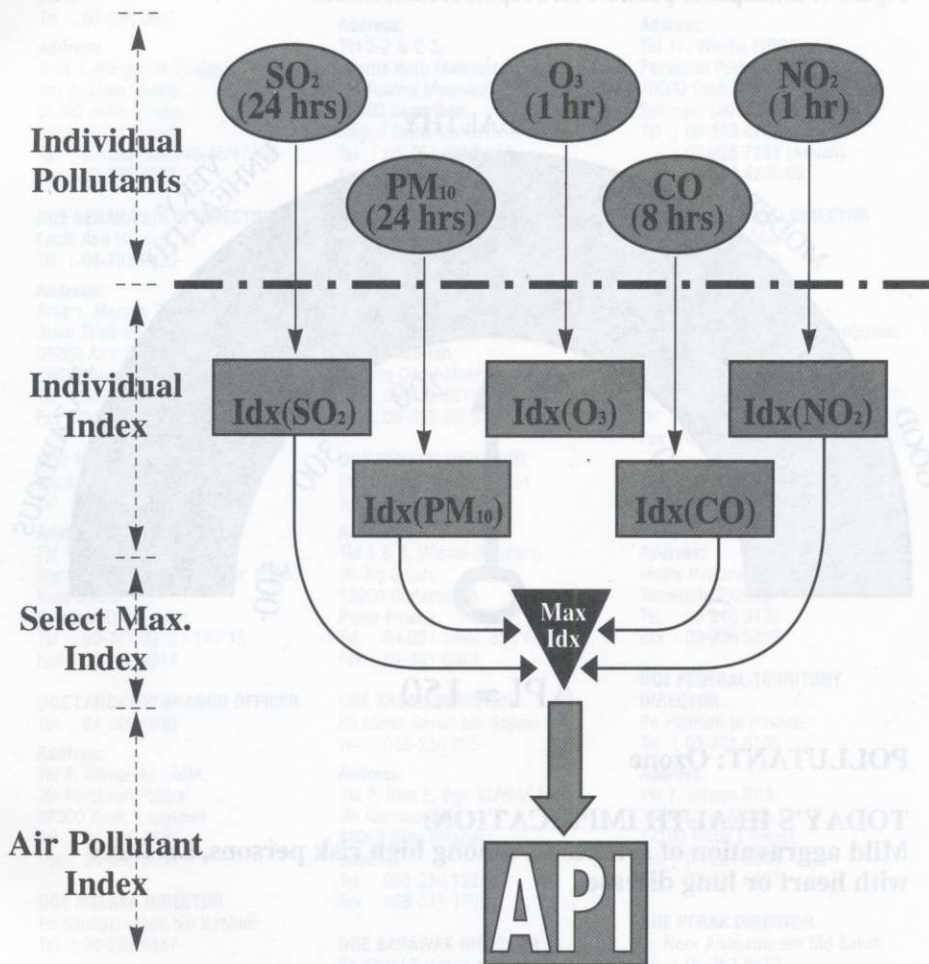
Individual Pollutants

$SO_2$ (24 hrs)

$O_3$ (1 hr)

$NO_2$ (1 hr)

$PM_{10}$ (24 hrs)

CO (8 hrs)

Individual Index

Idx($SO_2$)

Idx($O_3$)

Idx($NO_2$)

Idx($PM_{10}$)

Idx(CO)

Select Max. Index

Max Idx

Air Pollutant Index

API = 150

POLLUTANT: Ozone

TODAY'S HEALTH IMPLICATION:

Mild aggravation of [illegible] among high risk persons, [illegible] with heart or lung diseases

API